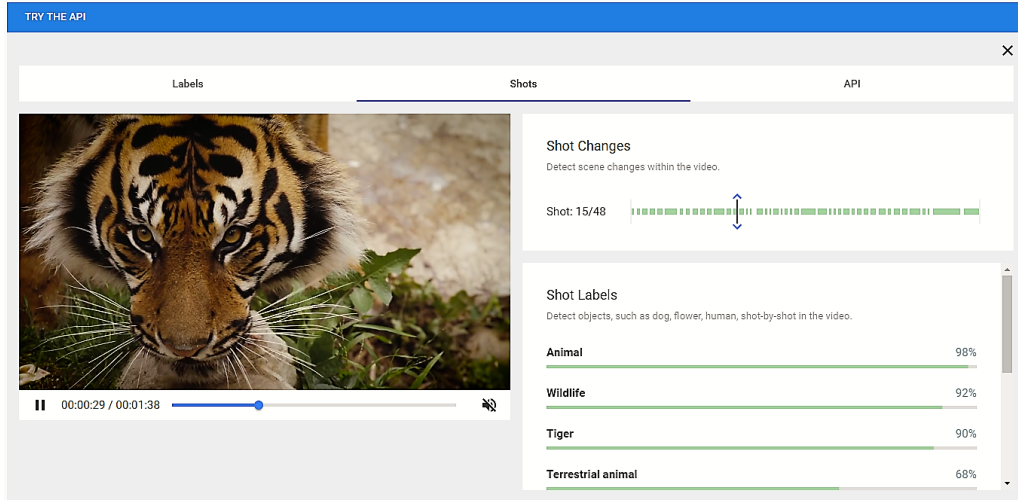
TRY THE API

×

Labels

Shots

API

00:00:29 / 00:01:38

Shot Changes

Detect scene changes within the video.

Shot: 15/48

Shot Labels

Detect objects, such as dog, flower, human, shot-by-shot in the video.

Animal 98%

Wildlife 92%

Tiger 90%

Terrestrial animal 68%